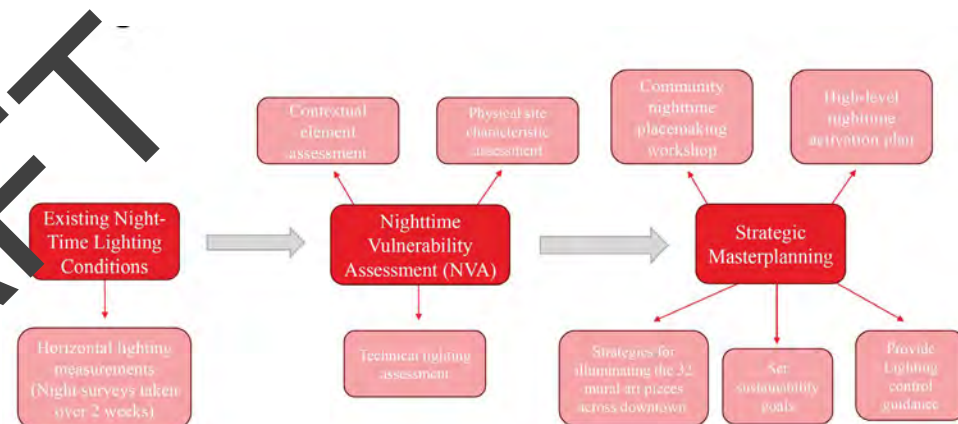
Existing Night-Time Lighting Conditions

Horizontal lighting measurements (Night surveys taken over 2 weeks)

Contextual element assessment

Physical site characteristic assessment

Nighttime Vulnerability Assessment (NVA)

Technical lighting assessment

Community nighttime placemaking workshop

High-level nighttime activation plan

Strategic Masterplanning

Strategies for illuminating the 32 mural art pieces across downtown

Set sustainability goals

Provide Lighting control guidance